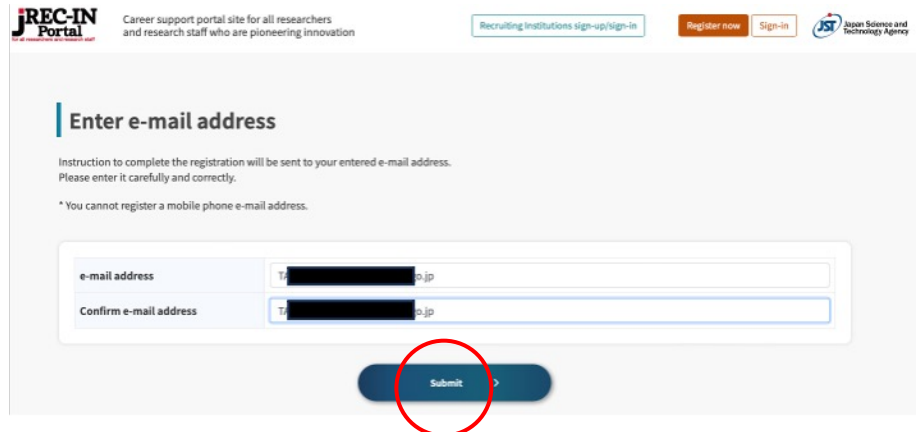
JREC-IN Portal
for all researchers and research staff

Career support portal site for all researchers and research staff who are pioneering innovation

Recruiting Institutions sign-up/sign-in

Register now

Sign-in

JST Japan Science and Technology Agency

Enter e-mail address

Instruction to complete the registration will be sent to your entered e-mail address. Please enter it carefully and correctly.

* You cannot register a mobile phone e-mail address.

| e-mail address | TA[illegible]p.jp |
|---|---|
| Confirm e-mail address | TA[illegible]p.jp |

Submit >